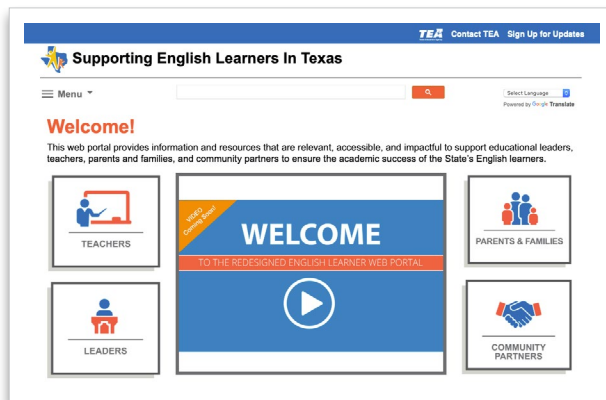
TEA Contact TEA Sign Up for Updates

Supporting English Learners In Texas

Menu

Select Language
Powered by Google Translate

Welcome!

This web portal provides information and resources that are relevant, accessible, and impactful to support educational leaders, teachers, parents and families, and community partners to ensure the academic success of the State's English learners.

TEACHERS

VIDEO Coming Soon!

WELCOME

TO THE REDESIGNED ENGLISH LEARNER WEB PORTAL

PARENTS & FAMILIES

LEADERS

COMMUNITY PARTNERS